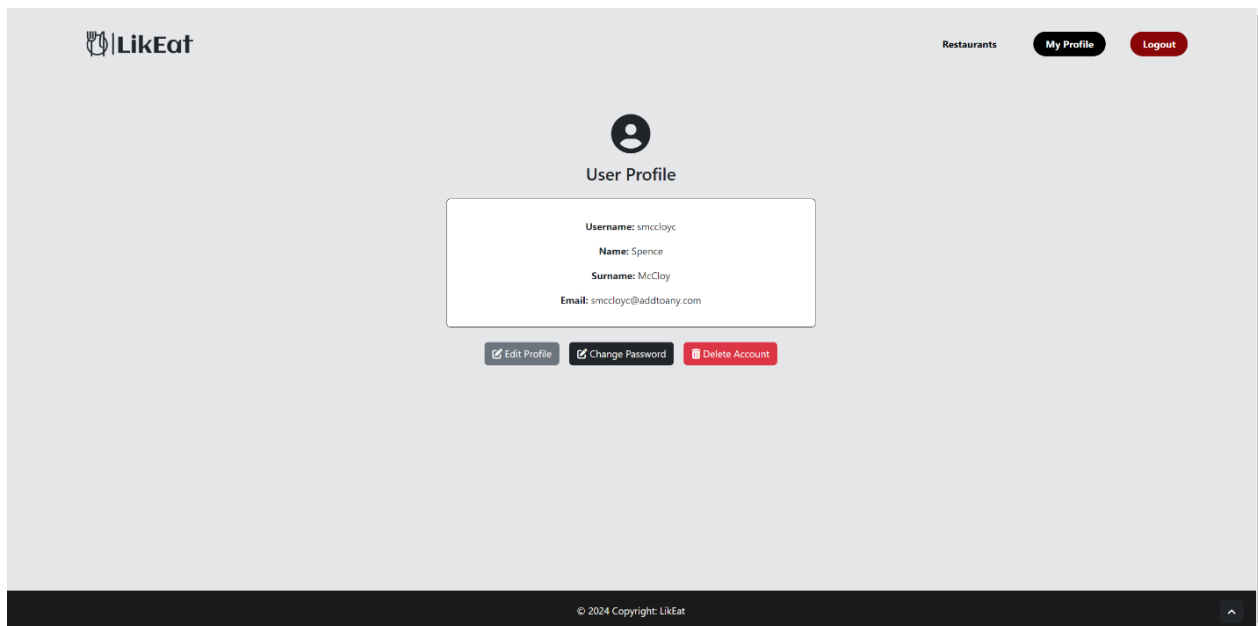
LikEat

Restaurants
My Profile
Logout

User Profile

**Username:** smccloyc

**Name:** Spence

**Surname:** McCloy

**Email:** smccloyc@addtoany.com

Edit Profile
Change Password
Delete Account

© 2024 Copyright: LikEat